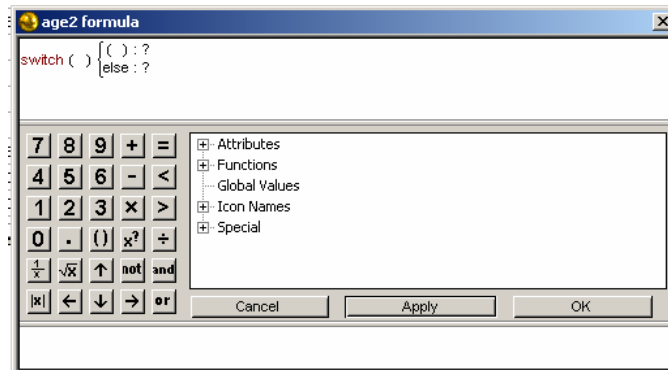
age2 formula

switch ( ) $\begin{cases} ( ) : ? \\ \text{else} : ? \end{cases}$

| 7 | 8 | 9 | + | = |
|---|---|---|---|---|
| 4 | 5 | 6 | - | < |
| 1 | 2 | 3 | × | > |
| 0 | . | () | $x^2$ | ÷ |
| $\frac{1}{x}$ | $\sqrt{x}$ | ↑ | not | and |
| \|x\| | ← | ↓ | → | or |

Attributes
Functions
Global Values
Icon Names
Special

Cancel
Apply
OK